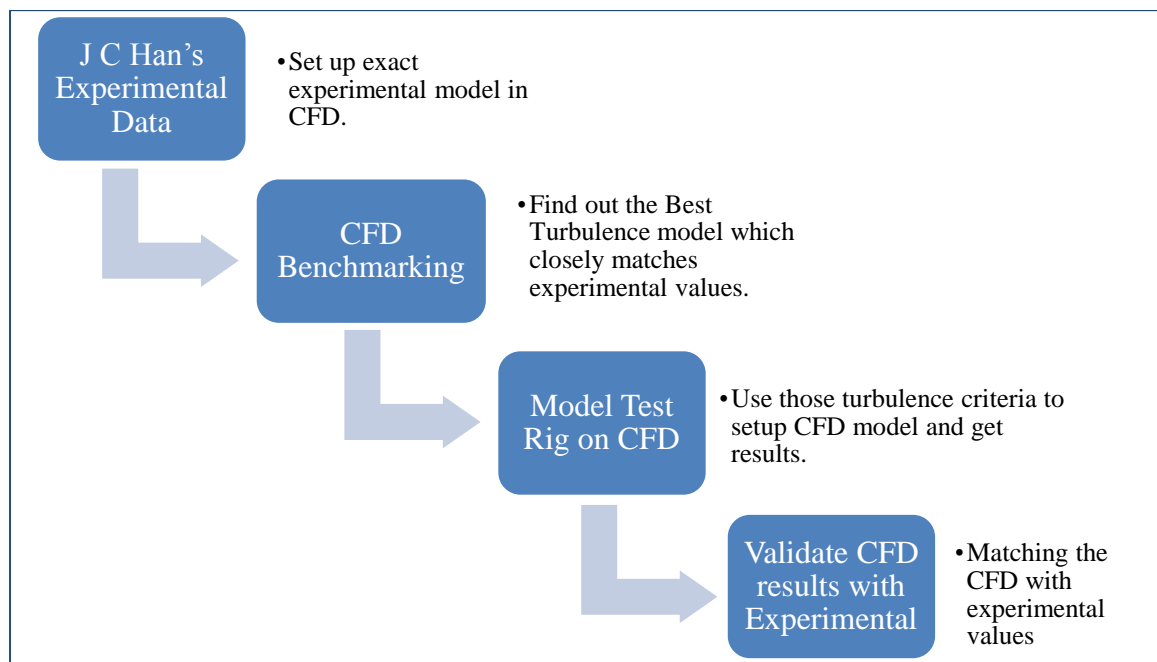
J C Han’s Experimental Data

•Set up exact experimental model in CFD.

CFD Benchmarking

•Find out the Best Turbulence model which closely matches experimental values.

Model Test Rig on CFD

•Use those turbulence criteria to setup CFD model and get results.

Validate CFD results with Experimental

•Matching the CFD with experimental values